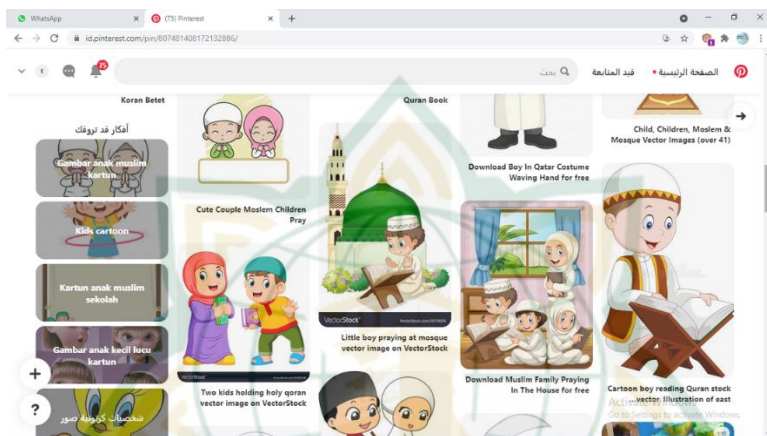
WhatsApp ×
(75) Pinterest ×
+
id.pinterest.com/pin/807481408172132886/

75
بحث
قيد المتابعة
الصفحة الرئيسية

Koran Betet

أفكار قد تروقك
Gambar anak muslim kartun
Kids cartoon
Kartun anak muslim sekolah
Gambar anak kecil lucu kartun
شخصيات كرتونية صور

Cute Couple Moslem Children Pray

Two kids holding holy qoran vector image on VectorStock

Quran Book

VectorStock

Little boy praying at mosque vector image on VectorStock

Download Boy In Qatar Costume Waving Hand for free

Download Muslim Family Praying In The House for free

Child, Children, Moslem & Mosque Vector Images (over 41)

Cartoon boy reading Quran stock vector. Illustration of east

Activate Windows
Go to Settings to activate Windows.

+
?